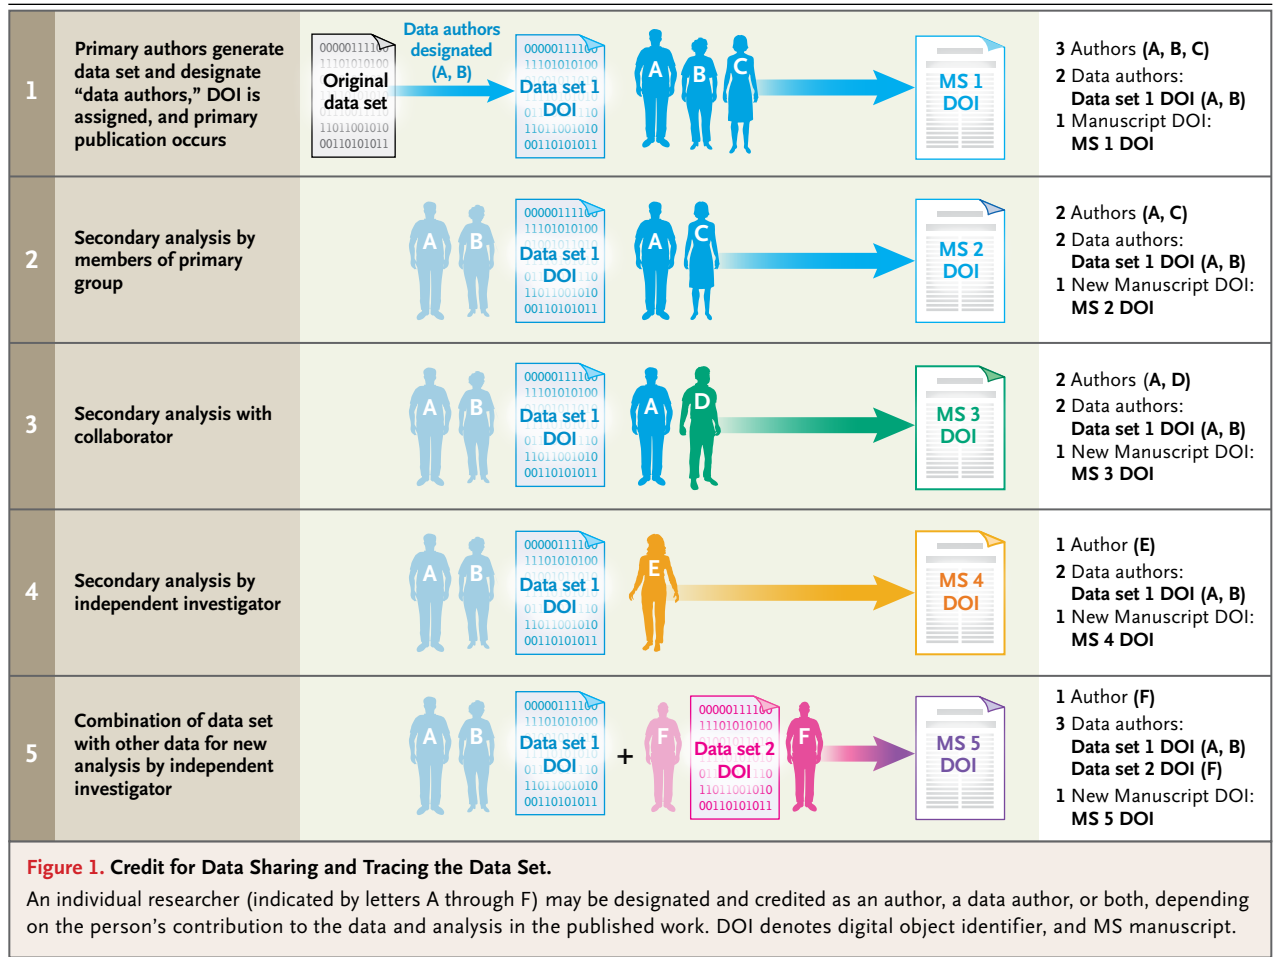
1

Primary authors generate data set and designate "data authors," DOI is assigned, and primary publication occurs

00000111110
11101010100
Original data set
11011001010
00110101011

Data authors designated (A, B)

00000111110
11101010100
Data set 1
DOI
11011001010
00110101011

A B C

MS 1 DOI

3 Authors (A, B, C)
2 Data authors:
Data set 1 DOI (A, B)
1 Manuscript DOI:
MS 1 DOI

2

Secondary analysis by members of primary group

A B

00000111110
11101010100
Data set 1
DOI
11011001010
00110101011

A C

MS 2 DOI

2 Authors (A, C)
2 Data authors:
Data set 1 DOI (A, B)
1 New Manuscript DOI:
MS 2 DOI

3

Secondary analysis with collaborator

A B

00000111110
11101010100
Data set 1
DOI
11011001010
00110101011

A D

MS 3 DOI

2 Authors (A, D)
2 Data authors:
Data set 1 DOI (A, B)
1 New Manuscript DOI:
MS 3 DOI

4

Secondary analysis by independent investigator

A B

00000111110
11101010100
Data set 1
DOI
11011001010
00110101011

E

MS 4 DOI

1 Author (E)
2 Data authors:
Data set 1 DOI (A, B)
1 New Manuscript DOI:
MS 4 DOI

5

Combination of data set with other data for new analysis by independent investigator

A B

00000111110
11101010100
Data set 1
DOI
11011001010
00110101011

+

F

00000111110
11101010100
Data set 2
DOI
11011001010
00110101011

F

MS 5 DOI

1 Author (F)
3 Data authors:
Data set 1 DOI (A, B)
Data set 2 DOI (F)
1 New Manuscript DOI:
MS 5 DOI

Figure 1. Credit for Data Sharing and Tracing the Data Set.

An individual researcher (indicated by letters A through F) may be designated and credited as an author, a data author, or both, depending on the person's contribution to the data and analysis in the published work. DOI denotes digital object identifier, and MS manuscript.